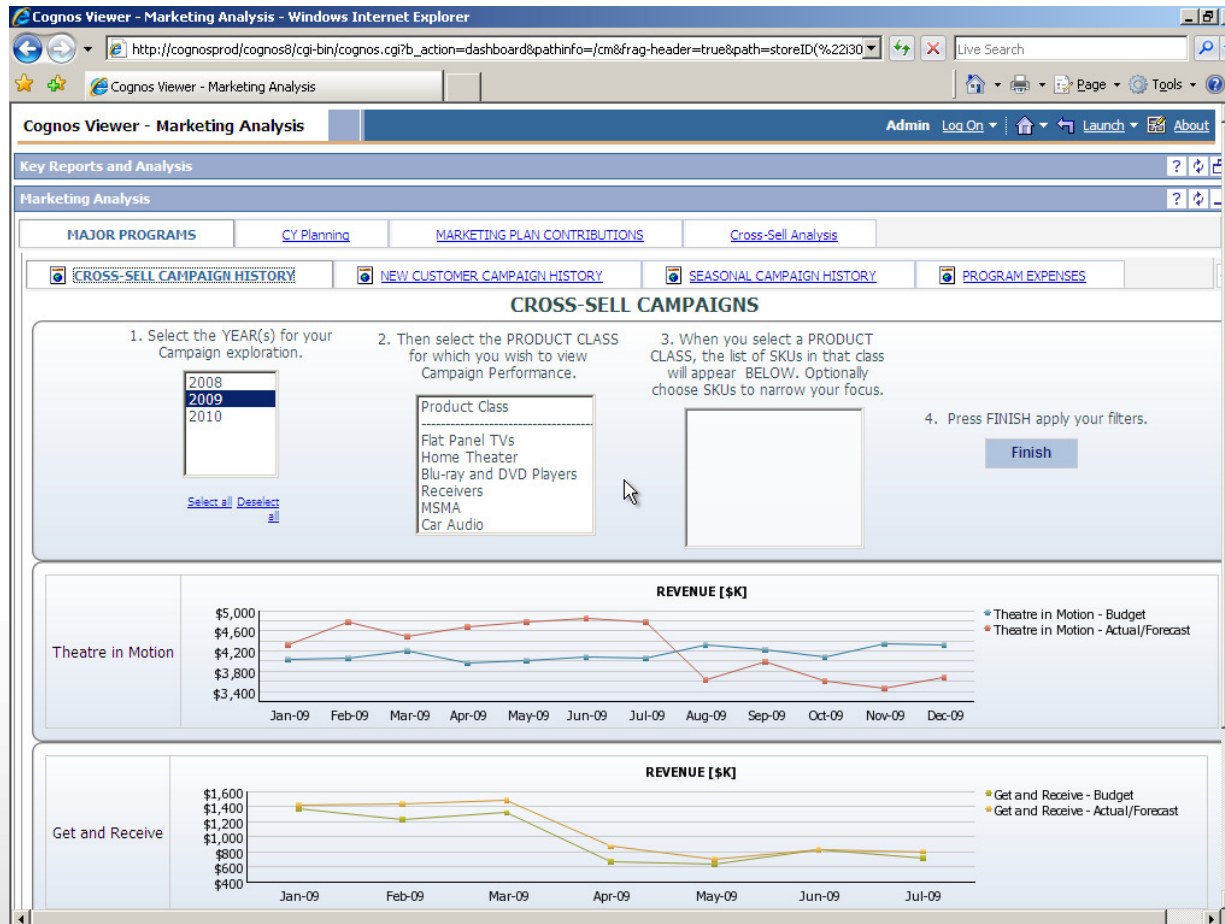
Cognos Viewer - Marketing Analysis - Windows Internet Explorer

http://cognosprod/cognos8/cgi-bin/cognos.cgi?b_action=dashboard&pathinfo=/cm&frag-header=true&path=storeID(%22i30

Live Search

Cognos Viewer - Marketing Analysis

Page Tools

Cognos Viewer - Marketing Analysis

Admin Log On Launch About

Key Reports and Analysis

Marketing Analysis

MAJOR PROGRAMS | CY Planning | MARKETING PLAN CONTRIBUTIONS | Cross-Sell Analysis

CROSS-SELL CAMPAIGN HISTORY | NEW CUSTOMER CAMPAIGN HISTORY | SEASONAL CAMPAIGN HISTORY | PROGRAM EXPENSES

CROSS-SELL CAMPAIGNS

1. Select the YEAR(s) for your Campaign exploration.

2008
2009
2010

Select all Deselect all

2. Then select the PRODUCT CLASS for which you wish to view Campaign Performance.

Product Class
------------------------------
Flat Panel TVs
Home Theater
Blu-ray and DVD Players
Receivers
MSMA
Car Audio

3. When you select a PRODUCT CLASS, the list of SKUs in that class will appear BELOW. Optionally choose SKUs to narrow your focus.

4. Press FINISH apply your filters.

Finish

Theatre in Motion

REVENUE [$K]

$5,000
$4,600
$4,200
$3,800
$3,400

Jan-09 Feb-09 Mar-09 Apr-09 May-09 Jun-09 Jul-09 Aug-09 Sep-09 Oct-09 Nov-09 Dec-09

Theatre in Motion - Budget
Theatre in Motion - Actual/Forecast

Get and Receive

REVENUE [$K]

$1,600
$1,400
$1,200
$1,000
$800
$600
$400

Jan-09 Feb-09 Mar-09 Apr-09 May-09 Jun-09 Jul-09

Get and Receive - Budget
Get and Receive - Actual/Forecast